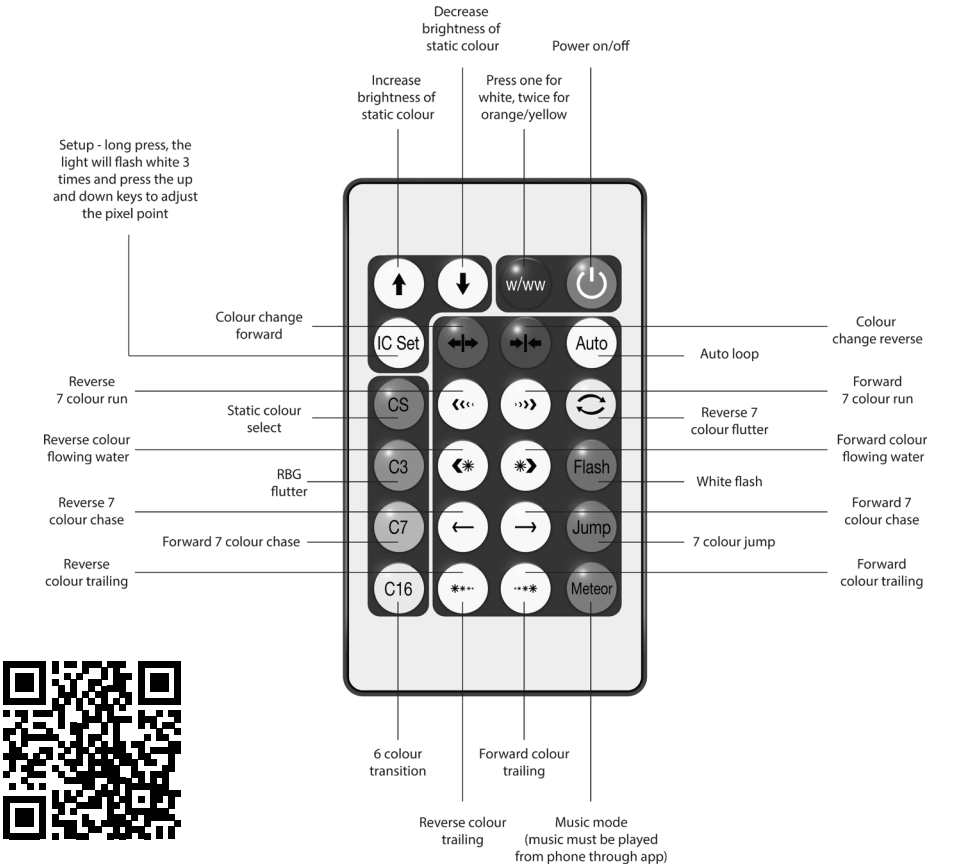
Decrease brightness of static colour

Power on/off

Increase brightness of static colour

Press one for white, twice for orange/yellow

Setup - long press, the light will flash white 3 times and press the up and down keys to adjust the pixel point

W/WW

Colour change forward

IC Set

Auto

Colour change reverse

Auto loop

Reverse 7 colour run

CS

Forward 7 colour run

Static colour select

Reverse 7 colour flutter

Reverse colour flowing water

C3

Flash

Forward colour flowing water

RBG flutter

White flash

Reverse 7 colour chase

C7

Jump

Forward 7 colour chase

Forward 7 colour chase

7 colour jump

Reverse colour trailing

C16

Meteor

Forward colour trailing

6 colour transition

Forward colour trailing

Reverse colour trailing

Music mode (music must be played from phone through app)